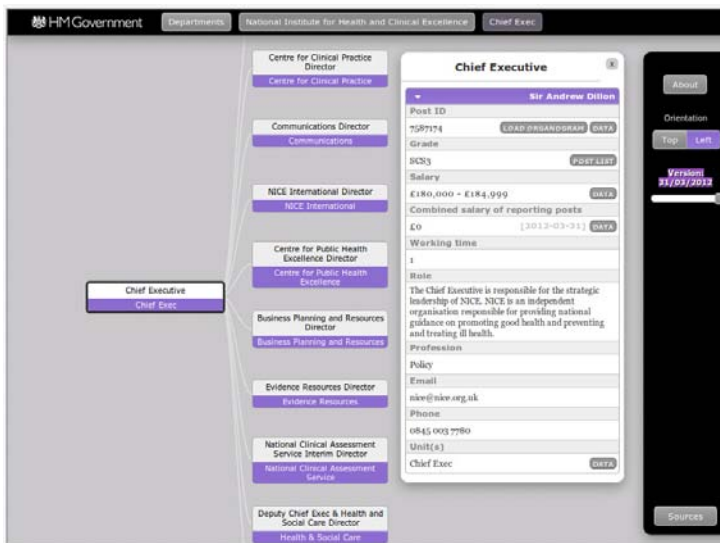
HM Government Departments National Institute for Health and Clinical Excellence Chief Exec

Centre for Clinical Practice Director
Centre for Clinical Practice

Communications Director
Communications

NICE International Director
NICE International

Centre for Public Health Excellence Director
Centre for Public Health Excellence

Chief Executive
Chief Exec

Business Planning and Resources Director
Business Planning and Resources

Evidence Resources Director
Evidence Resources

National Clinical Assessment Service Interim Director
National Clinical Assessment Service

Deputy Chief Exec & Health and Social Care Director
Health & Social Care

Chief Executive
x
Sir Andrew Dillon
Post ID
7587174 LOAD ORGANOGRAM DATA
Grade
SCS3 POST LIST
Salary
£180,000 - £184,999 DATA
Combined salary of reporting posts
£0 [2012-03-31] DATA
Working time
1
Role
The Chief Executive is responsible for the strategic leadership of NICE. NICE is an independent organisation responsible for providing national guidance on promoting good health and preventing and treating ill health.
Profession
Policy
Email
nice@nice.org.uk
Phone
0845 003 7780
Unit(s)
Chief Exec DATA

About
Orientation
Top Left
Version:
31/03/2012
Sources